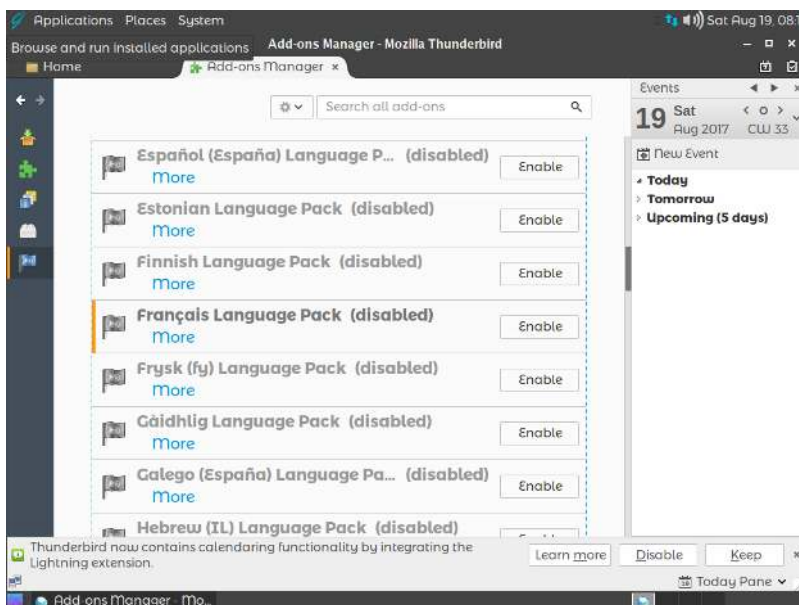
Applications Places System

Sat Aug 19, 08:

Browse and run installed applications

Add-ons Manager - Mozilla Thunderbird

Home

Add-ons Manager ×

Search all add-ons

Español (España) Language P... (disabled)
More
Enable

Estonian Language Pack (disabled)
More
Enable

Finnish Language Pack (disabled)
More
Enable

Français Language Pack (disabled)
More
Enable

Frysk (fy) Language Pack (disabled)
More
Enable

Gàidhlig Language Pack (disabled)
More
Enable

Galego (España) Language Pa... (disabled)
More
Enable

Hebrew (IL) Language Pack (disabled)

Events

19 Sat
Aug 2017 CW 33

New Event

Today
Tomorrow
Upcoming (5 days)

Thunderbird now contains calendaring functionality by integrating the Lightning extension.

Learn more

Disable

Keep

Today Pane

Add ons Manager - Mo...